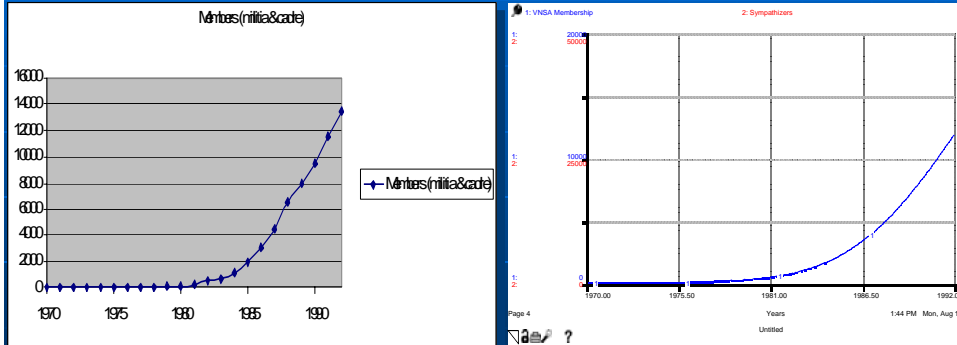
Members (militia & cadre)

16000
14000
12000
10000
8000
6000
4000
2000
0

1970 1975 1980 1985 1990

Members (militia & cadre)

1: VNSA Membership
2: Sympathizers

1: 20000
2: 50000

1: 10000
2: 25000

1: 0
2: 0

1970.00 1975.50 1981.00 1986.50 1992.0

Page 4
Years
Untitled
1:44 PM Mon, Aug 1
?